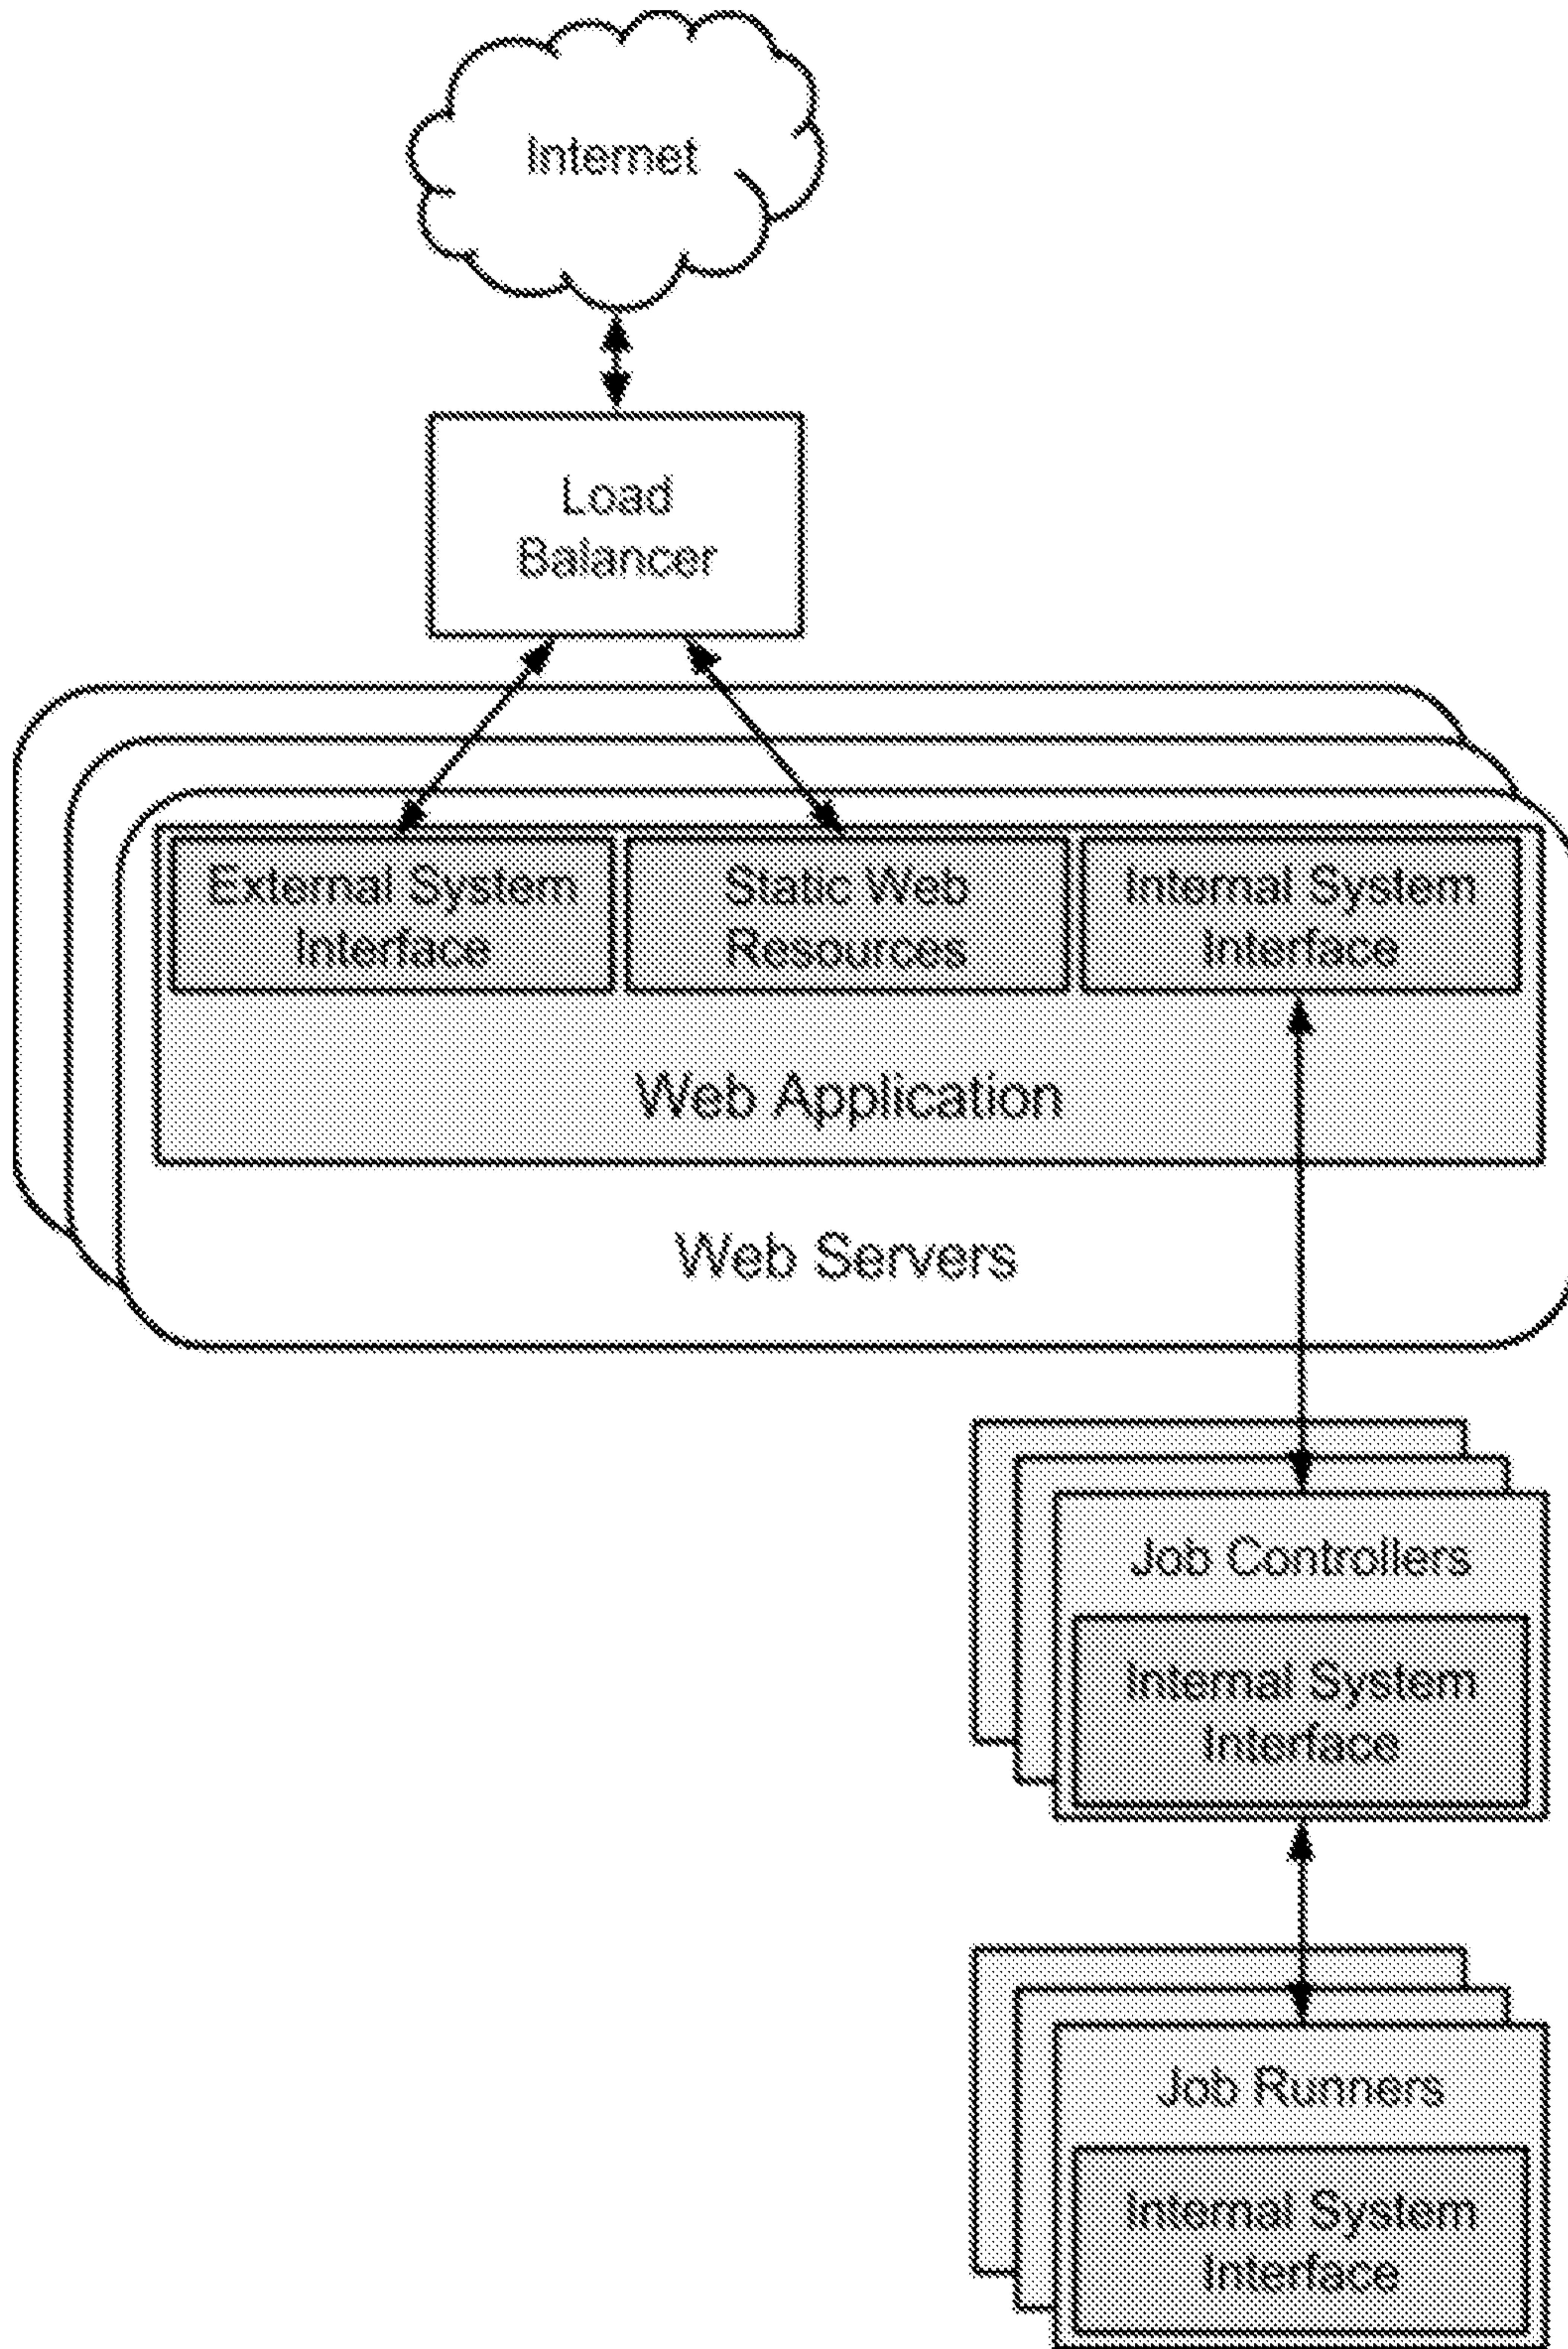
Internet

Load Balancer

External System Interface

Static Web Resources

Internal System Interface

Web Application

Web Servers

Job Controllers

Internal System Interface

Job Runners

Internal System Interface